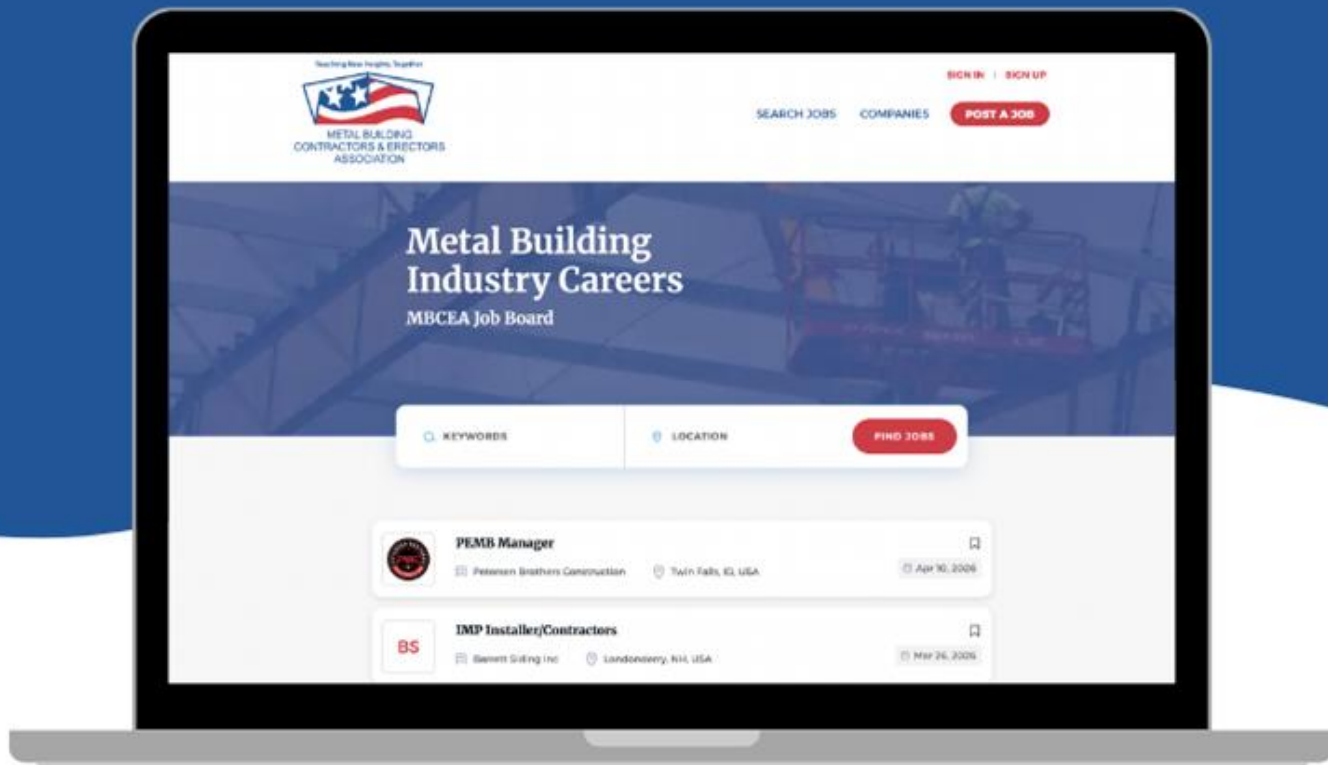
Reaching New Heights, Together

METAL BUILDING CONTRACTORS & ERECTORS ASSOCIATION

SIGN IN | SIGN UP

SEARCH JOBS COMPANIES POST A JOB

Metal Building Industry Careers

MBCEA Job Board

KEYWORDS LOCATION FIND JOBS

PEMB Manager

Petersen Brothers Construction Twin Falls, ID, USA Apr 10, 2026

BS

IMP Installer/Contractors

Barrett Siding Inc Londonderry, NH, USA Mar 26, 2026